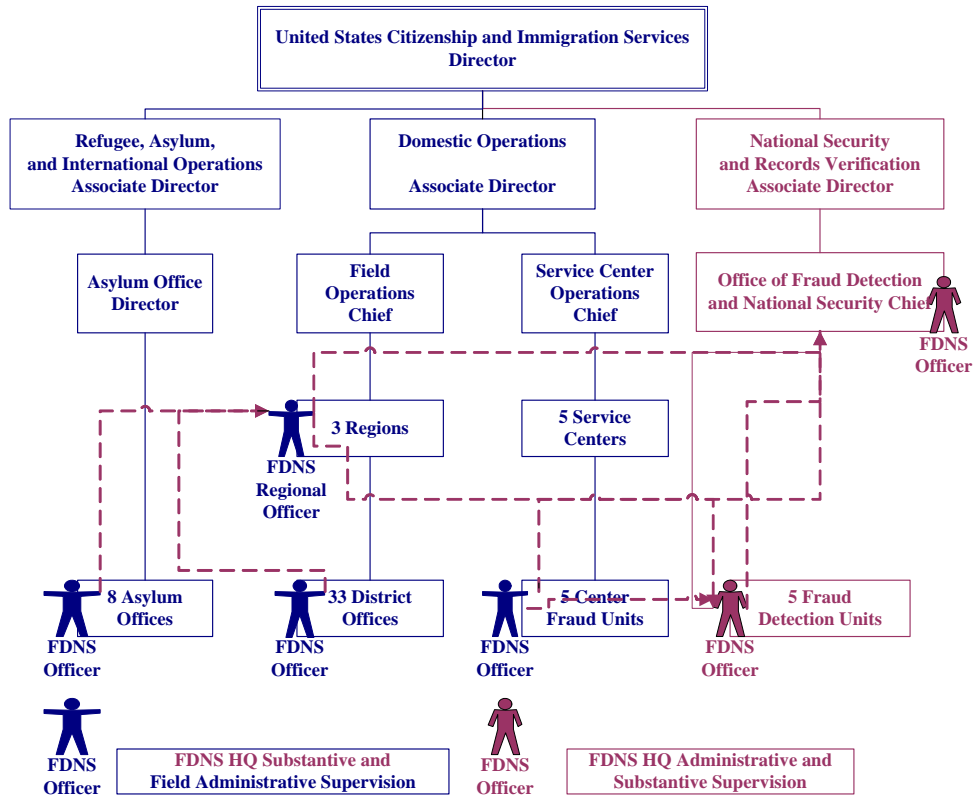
United States Citizenship and Immigration Services Director

Refugee, Asylum, and International Operations Associate Director

Domestic Operations Associate Director

National Security and Records Verification Associate Director

Asylum Office Director

Field Operations Chief

Service Center Operations Chief

Office of Fraud Detection and National Security Chief

FDNS Officer

3 Regions

FDNS Regional Officer

5 Service Centers

8 Asylum Offices

FDNS Officer

33 District Offices

FDNS Officer

5 Center Fraud Units

FDNS Officer

5 Fraud Detection Units

FDNS Officer

FDNS Officer

FDNS HQ Substantive and Field Administrative Supervision

FDNS Officer

FDNS HQ Administrative and Substantive Supervision